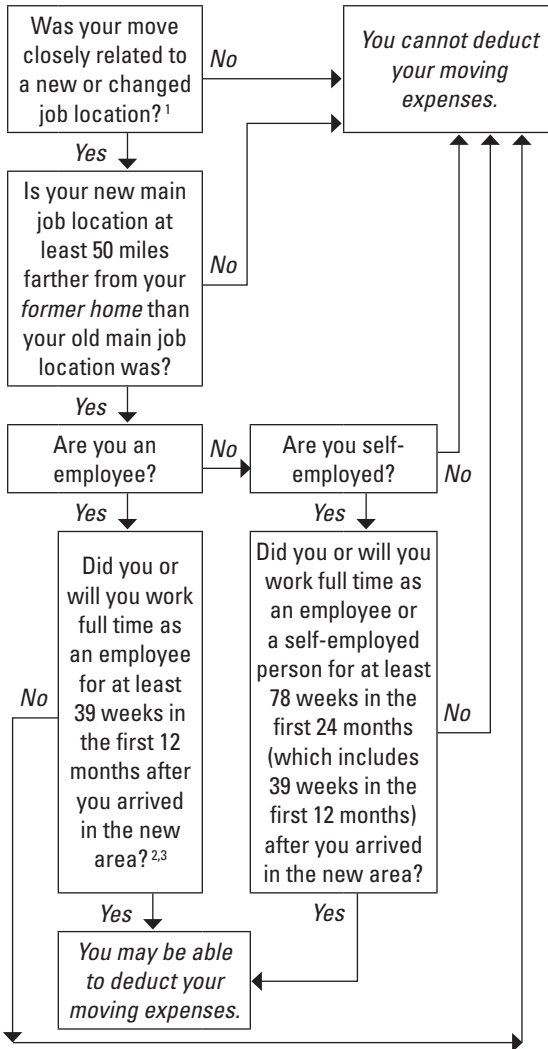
Was your move closely related to a new or changed job location? $^1$

No

*You cannot deduct your moving expenses.*

Yes

Is your new main job location at least 50 miles farther from your *former home* than your old main job location was?

No

Yes

Are you an employee?

No

Are you self-employed?

No

Yes

Yes

Did you or will you work full time as an employee for at least 39 weeks in the first 12 months after you arrived in the new area? $^{2,3}$

No

Did you or will you work full time as an employee or a self-employed person for at least 78 weeks in the first 24 months (which includes 39 weeks in the first 12 months) after you arrived in the new area?

No

Yes

Yes

*You may be able to deduct your moving expenses.*